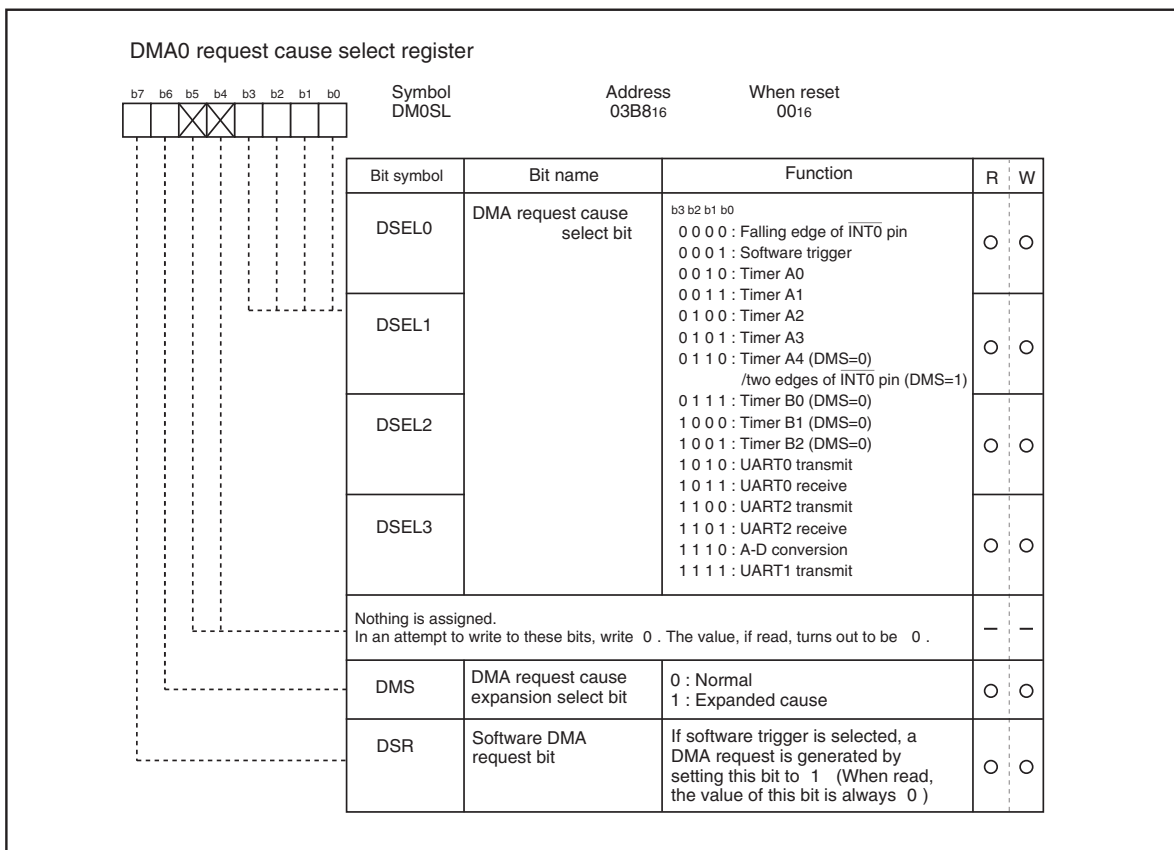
DMA0 request cause select register

b7 b6 b5 b4 b3 b2 b1 b0

Symbol DM0SL

Address $03B8_{16}$

When reset $00_{16}$

| Bit symbol | Bit name | Function | R | W |
|---|---|---|---|---|
| DSEL0 | DMA request cause select bit | b3 b2 b1 b0<br>0 0 0 0 : Falling edge of $\overline{INT0}$ pin<br>0 0 0 1 : Software trigger<br>0 0 1 0 : Timer A0<br>0 0 1 1 : Timer A1<br>0 1 0 0 : Timer A2<br>0 1 0 1 : Timer A3<br>0 1 1 0 : Timer A4 (DMS=0) /two edges of $\overline{INT0}$ pin (DMS=1)<br>0 1 1 1 : Timer B0 (DMS=0)<br>1 0 0 0 : Timer B1 (DMS=0)<br>1 0 0 1 : Timer B2 (DMS=0)<br>1 0 1 0 : UART0 transmit<br>1 0 1 1 : UART0 receive<br>1 1 0 0 : UART2 transmit<br>1 1 0 1 : UART2 receive<br>1 1 1 0 : A-D conversion<br>1 1 1 1 : UART1 transmit | ○ | ○ |
| DSEL1 | | | ○ | ○ |
| DSEL2 | | | ○ | ○ |
| DSEL3 | | | ○ | ○ |
| Nothing is assigned. In an attempt to write to these bits, write 0 . The value, if read, turns out to be 0 . | | | – | – |
| DMS | DMA request cause expansion select bit | 0 : Normal<br>1 : Expanded cause | ○ | ○ |
| DSR | Software DMA request bit | If software trigger is selected, a DMA request is generated by setting this bit to 1 (When read, the value of this bit is always 0 ) | ○ | ○ |